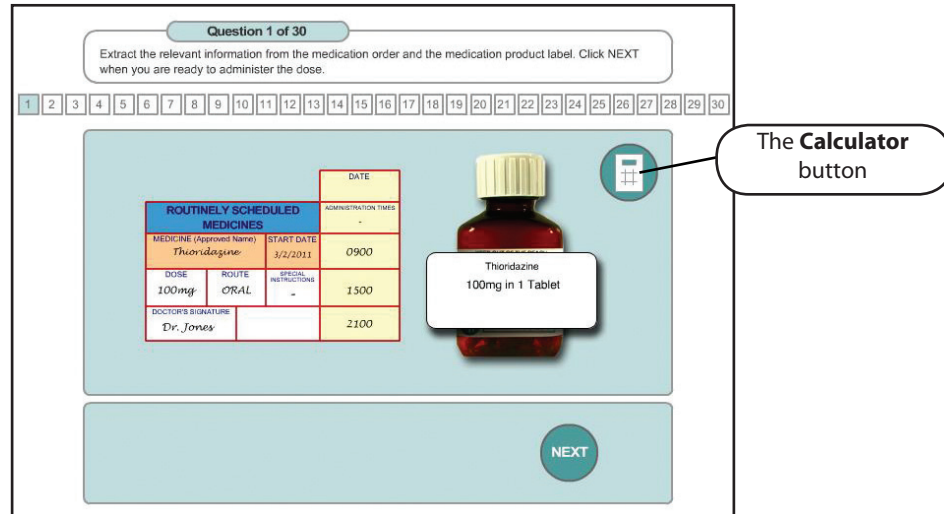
Question 1 of 30

Extract the relevant information from the medication order and the medication product label. Click NEXT when you are ready to administer the dose.

1 2 3 4 5 6 7 8 9 10 11 12 13 14 15 16 17 18 19 20 21 22 23 24 25 26 27 28 29 30

The **Calculator** button

| | | DATE |
|---|---|---|
| ROUTINELY SCHEDULED MEDICINES | | ADMINISTRATION TIMES - |
| MEDICINE (Approved Name) Thioridazine | START DATE 3/2/2011 | 0900 |
| DOSE 100mg | ROUTE ORAL | SPECIAL INSTRUCTIONS - | 1500 |
| DOCTOR'S SIGNATURE Dr. Jones | | 2100 |

Thioridazine
100mg in 1 Tablet

NEXT